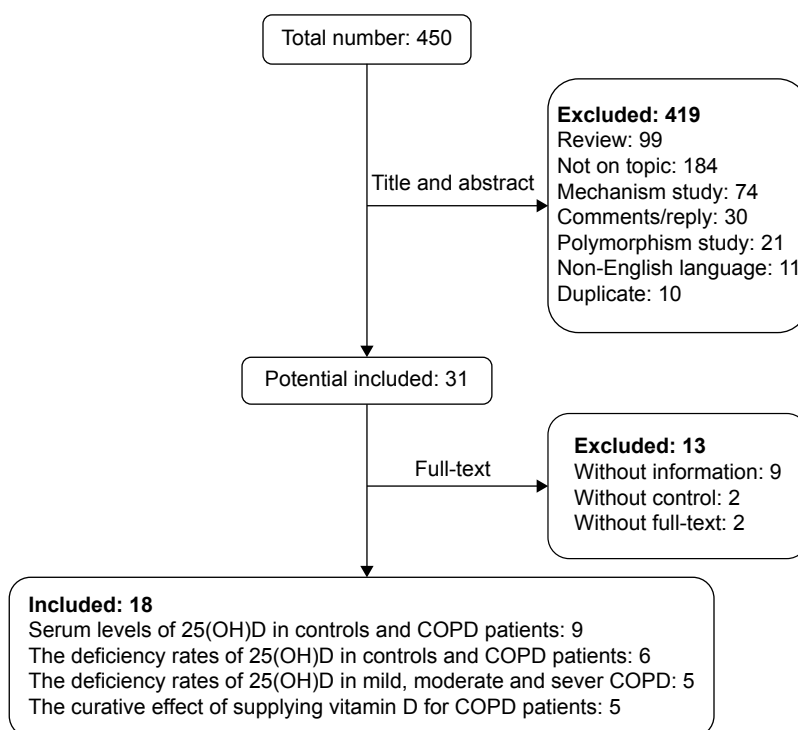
Total number: 450

Title and abstract

Excluded: 419
Review: 99
Not on topic: 184
Mechanism study: 74
Comments/reply: 30
Polymorphism study: 21
Non-English language: 11
Duplicate: 10

Potential included: 31

Full-text

Excluded: 13
Without information: 9
Without control: 2
Without full-text: 2

Included: 18
Serum levels of 25(OH)D in controls and COPD patients: 9
The deficiency rates of 25(OH)D in controls and COPD patients: 6
The deficiency rates of 25(OH)D in mild, moderate and sever COPD: 5
The curative effect of supplying vitamin D for COPD patients: 5